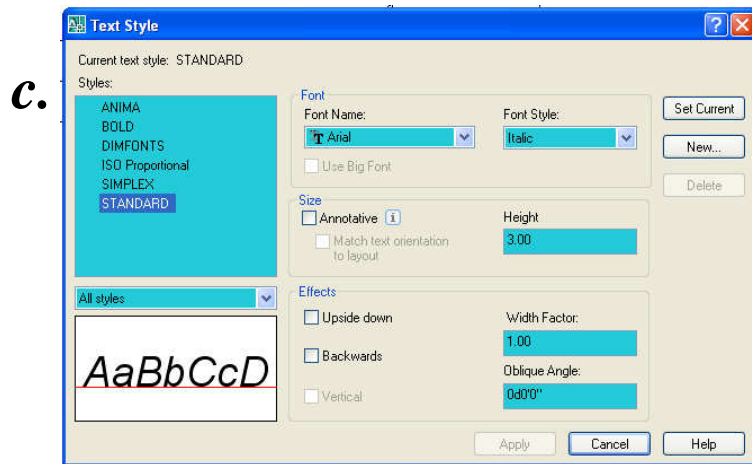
c.

Text Style

Current text style: STANDARD
Styles:
ANIMA
BOLD
DIMFONTS
ISO Proportional
SIMPLEX
STANDARD

All styles

AaBbCcD

Font
Font Name:
Arial
Font Style:
Italic
Use Big Font

Size
Annotative
Match text orientation to layout
Height
3.00

Effects
Upside down
Backwards
Vertical
Width Factor:
1.00
Oblique Angle:
0d0'0"

Set Current
New...
Delete

Apply
Cancel
Help